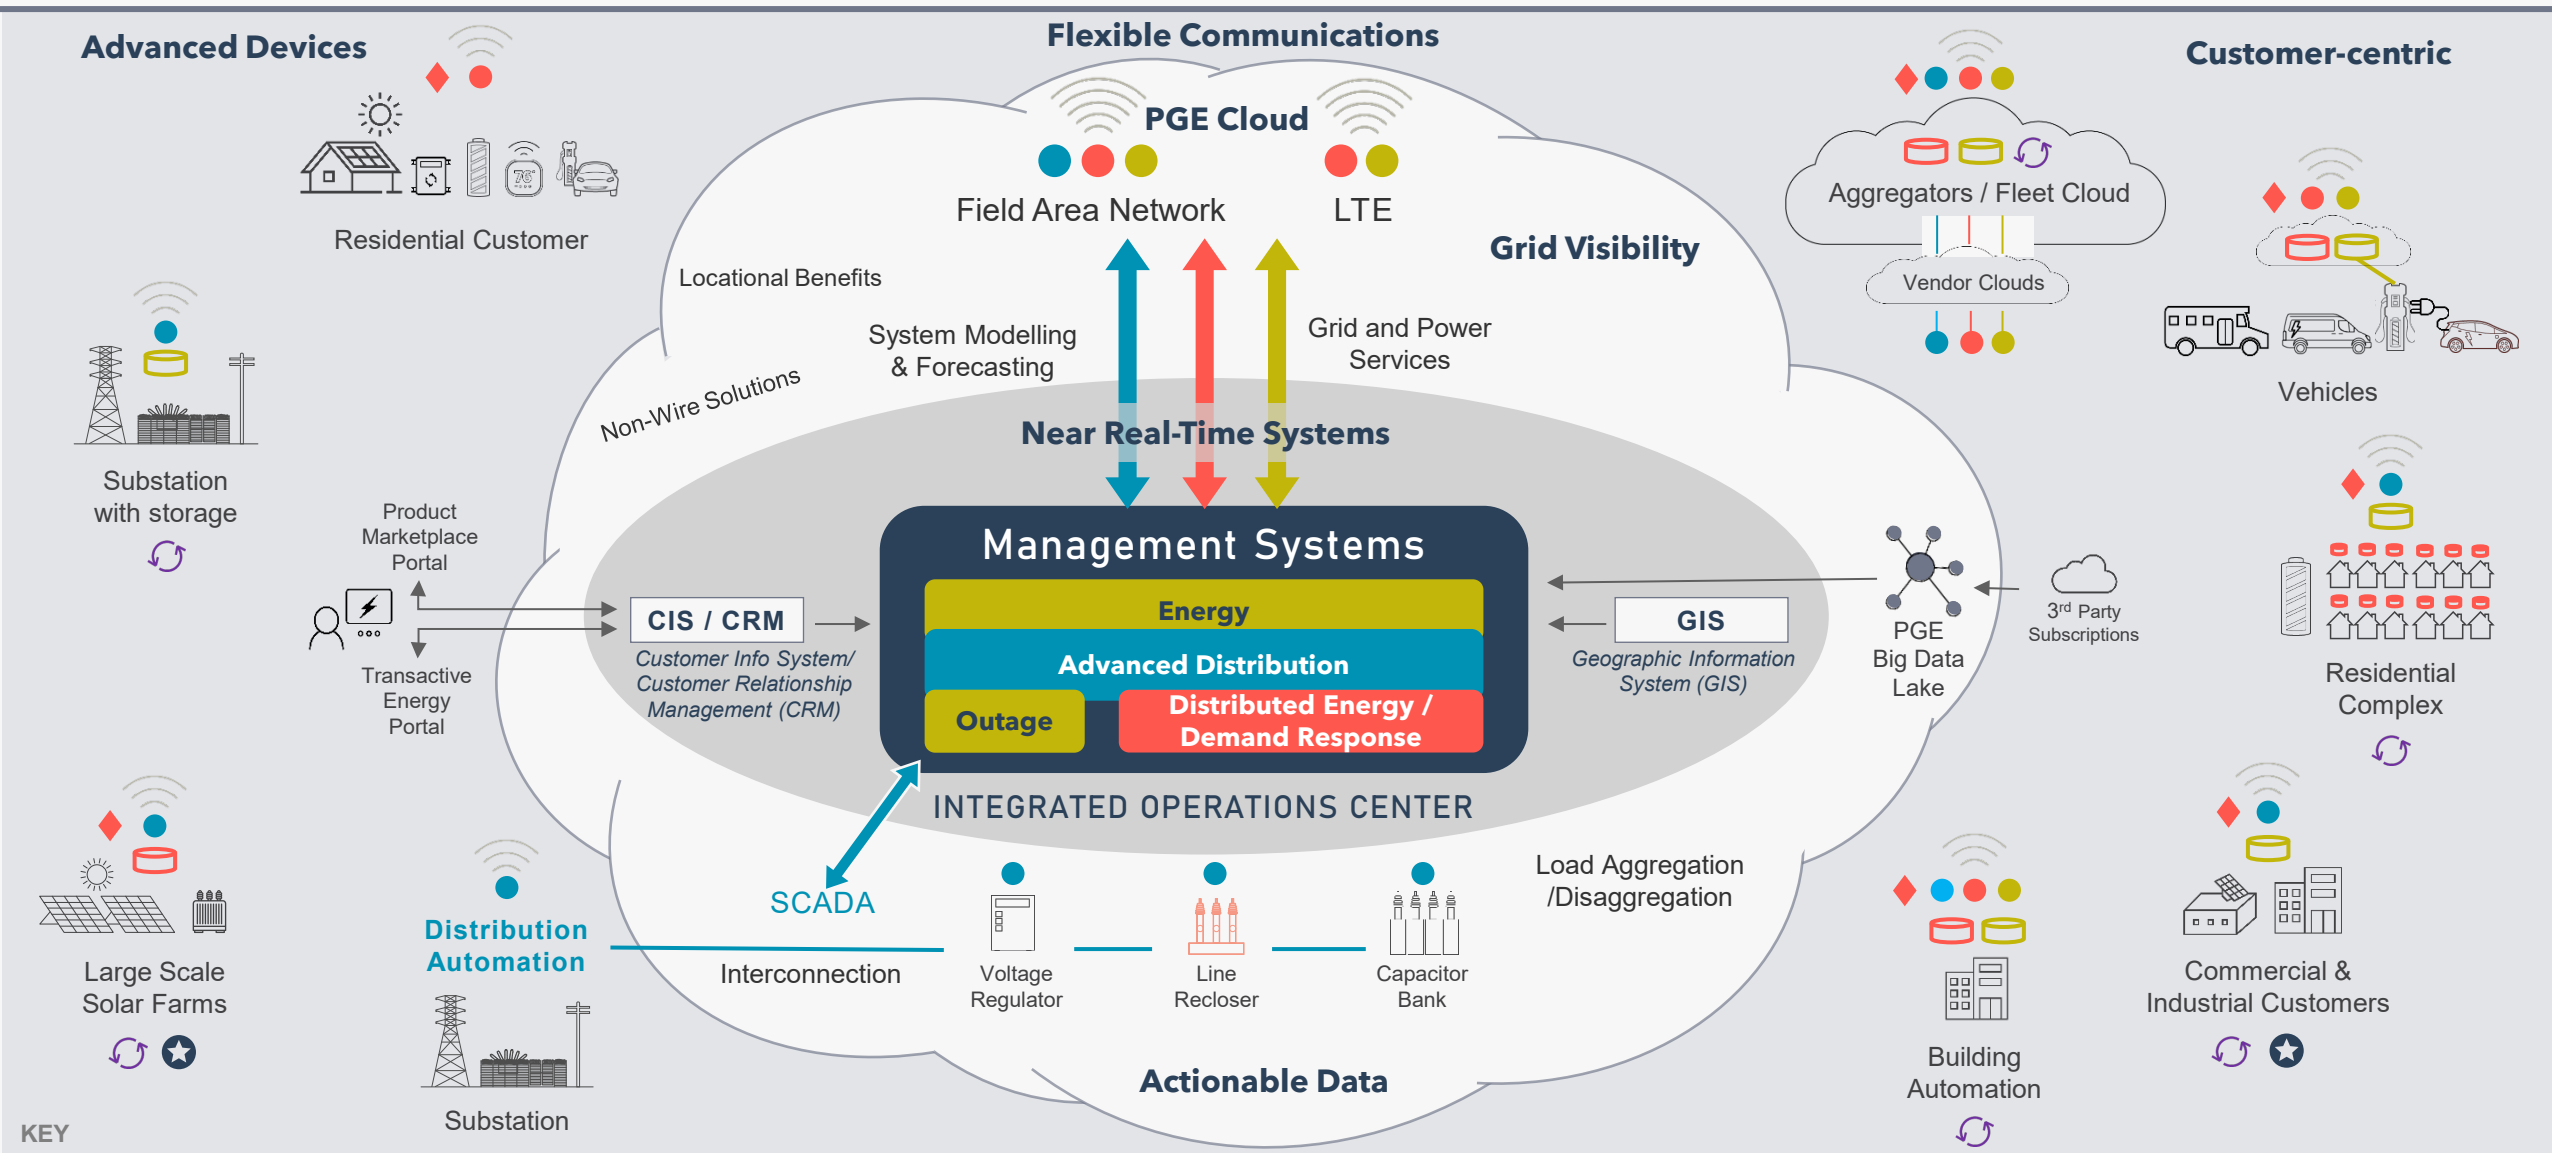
Advanced Devices

Flexible Communications

Customer-centric

Residential Customer

PGE Cloud

Field Area Network

LTE

Aggregators / Fleet Cloud

Vendor Clouds

Grid Visibility

Locational Benefits

System Modelling & Forecasting

Grid and Power Services

Vehicles

Substation with storage

Non-Wire Solutions

Near Real-Time Systems

Product Marketplace Portal

Transactive Energy Portal

CIS / CRM

Customer Info System/ Customer Relationship Management (CRM)

Management Systems

Energy

Advanced Distribution

Outage

Distributed Energy / Demand Response

GIS

Geographic Information System (GIS)

PGE Big Data Lake

3rd Party Subscriptions

Residential Complex

INTEGRATED OPERATIONS CENTER

SCADA

Distribution Automation

Interconnection

Voltage Regulator

Line Recloser

Capacitor Bank

Load Aggregation /Disaggregation

Large Scale Solar Farms

Substation

Actionable Data

Building Automation

Commercial & Industrial Customers

KEY